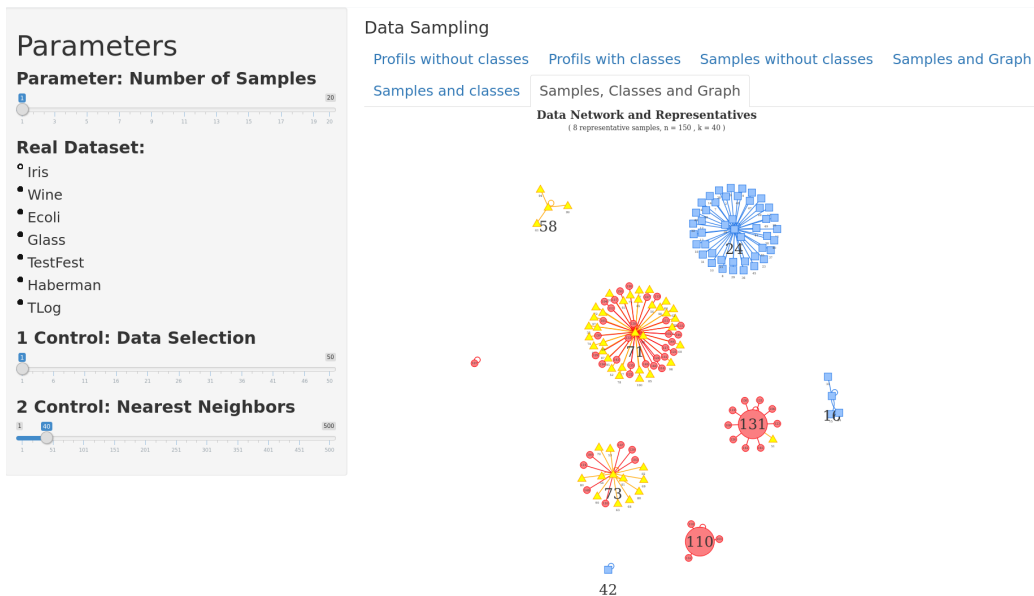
Parameters

Parameter: Number of Samples

1 20

1 3 5 7 9 11 13 15 17 19 20

Real Dataset:

Iris
Wine
Ecoli
Glass
TestFest
Haberman
TLog

1 Control: Data Selection

1 50

1 6 11 16 21 26 31 36 41 46 50

2 Control: Nearest Neighbors

1 40 500

1 51 101 151 201 251 301 351 401 451 500

Data Sampling

Profils without classes | Profils with classes | Samples without classes | Samples and Graph | Samples and classes | Samples, Classes and Graph

Data Network and Representatives
( 8 representative samples, n = 150 , k = 40 )

58

24

71

16

131

73

110

42